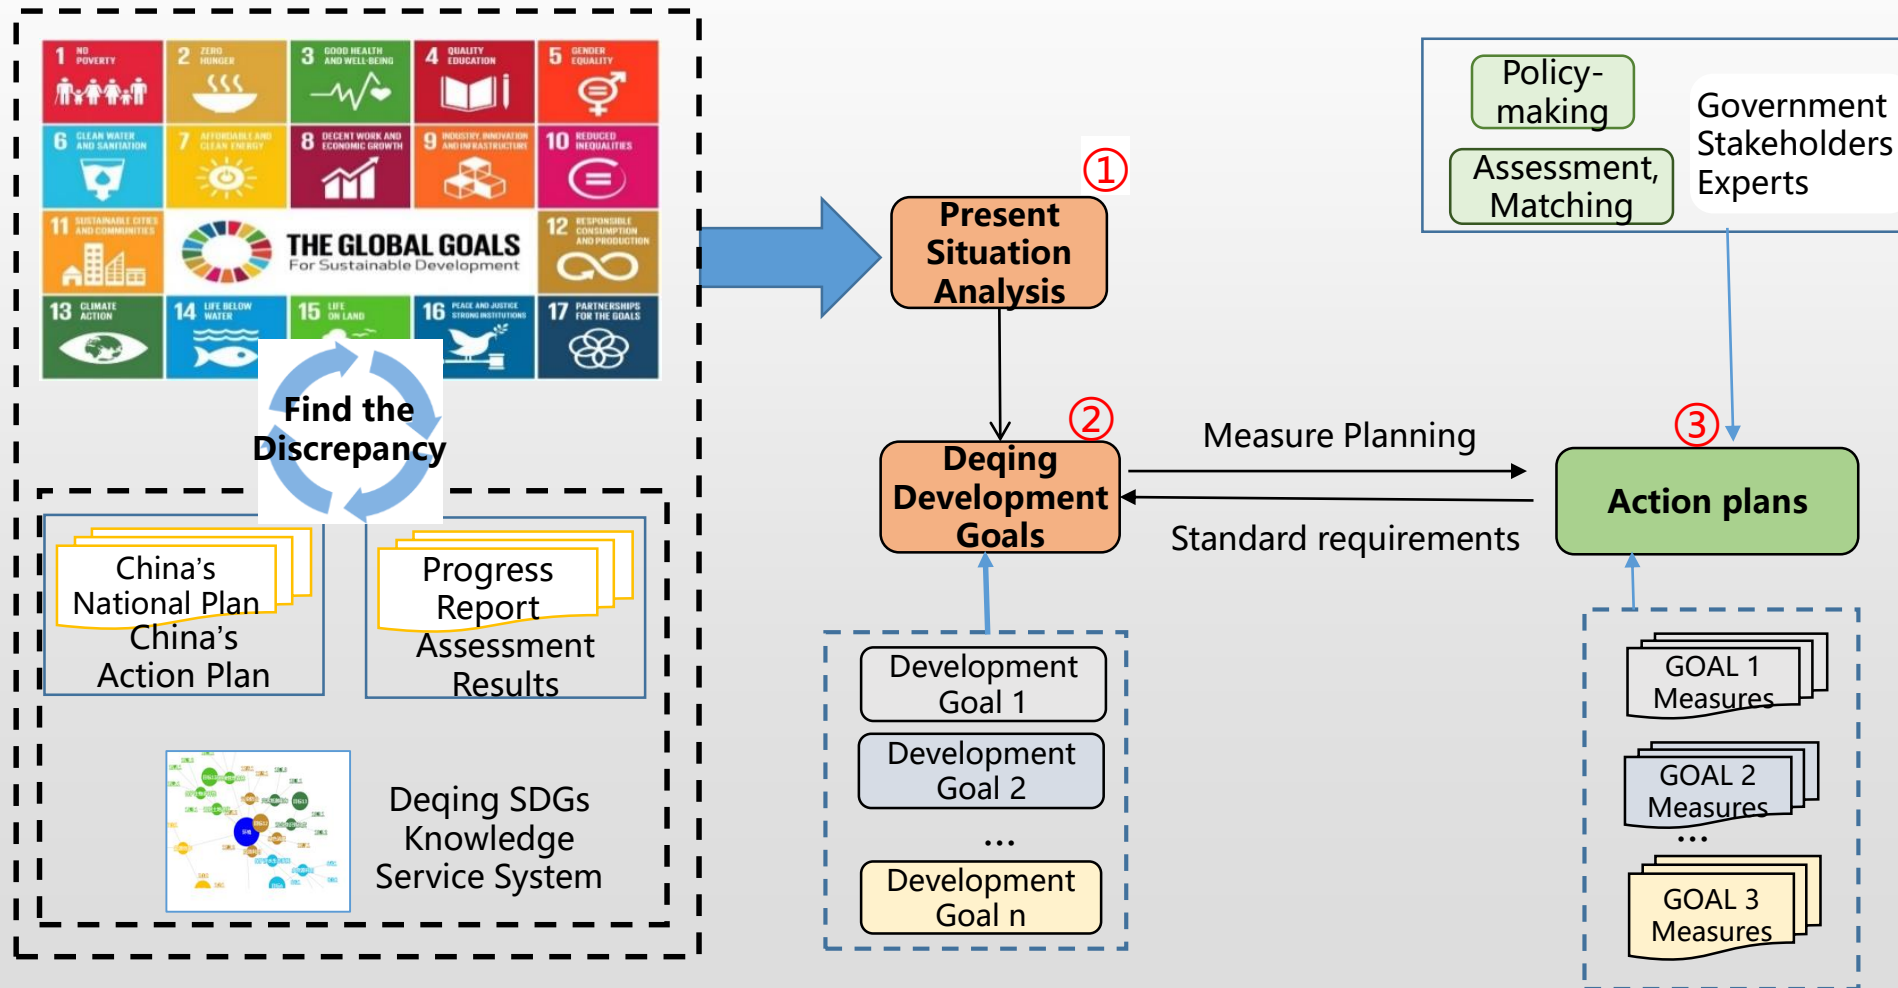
1 NO POVERTY
2 ZERO HUNGER
3 GOOD HEALTH AND WELL-BEING
4 QUALITY EDUCATION
5 GENDER EQUALITY
6 CLEAN WATER AND SANITATION
7 AFFORDABLE AND CLEAN ENERGY
8 DECENT WORK AND ECONOMIC GROWTH
9 INDUSTRY, INNOVATION AND INFRASTRUCTURE
10 REDUCED INEQUALITIES
11 SUSTAINABLE CITIES AND COMMUNITIES
THE GLOBAL GOALS
For Sustainable Development
12 RESPONSIBLE CONSUMPTION AND PRODUCTION
13 CLIMATE ACTION
14 LIFE BELOW WATER
15 LIFE ON LAND
16 PEACE AND JUSTICE STRONG INSTITUTIONS
17 PARTNERSHIPS FOR THE GOALS

Find the Discrepancy

China's National Plan
China's Action Plan

Progress Report
Assessment Results

Deqing SDGs Knowledge Service System

①
Present Situation Analysis

②
Deqing Development Goals

Development Goal 1
Development Goal 2
...
Development Goal n

Measure Planning
Standard requirements

Policy-making
Assessment, Matching
Government Stakeholders Experts

③
Action plans

GOAL 1 Measures
GOAL 2 Measures
...
GOAL 3 Measures